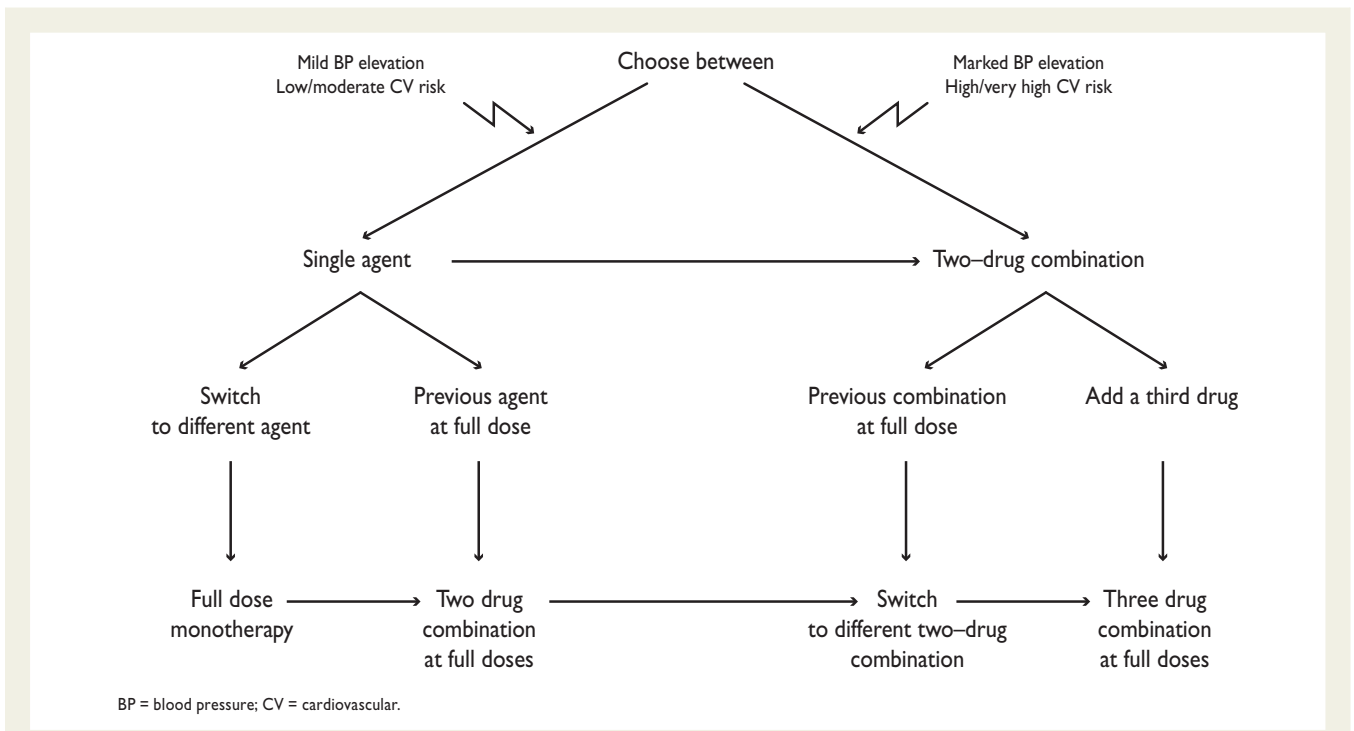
Mild BP elevation
Low/moderate CV risk

Choose between

Marked BP elevation
High/very high CV risk

Single agent

Two–drug combination

Switch to different agent

Previous agent at full dose

Previous combination at full dose

Add a third drug

Full dose monotherapy

Two drug combination at full doses

Switch to different two–drug combination

Three drug combination at full doses

BP = blood pressure; CV = cardiovascular.